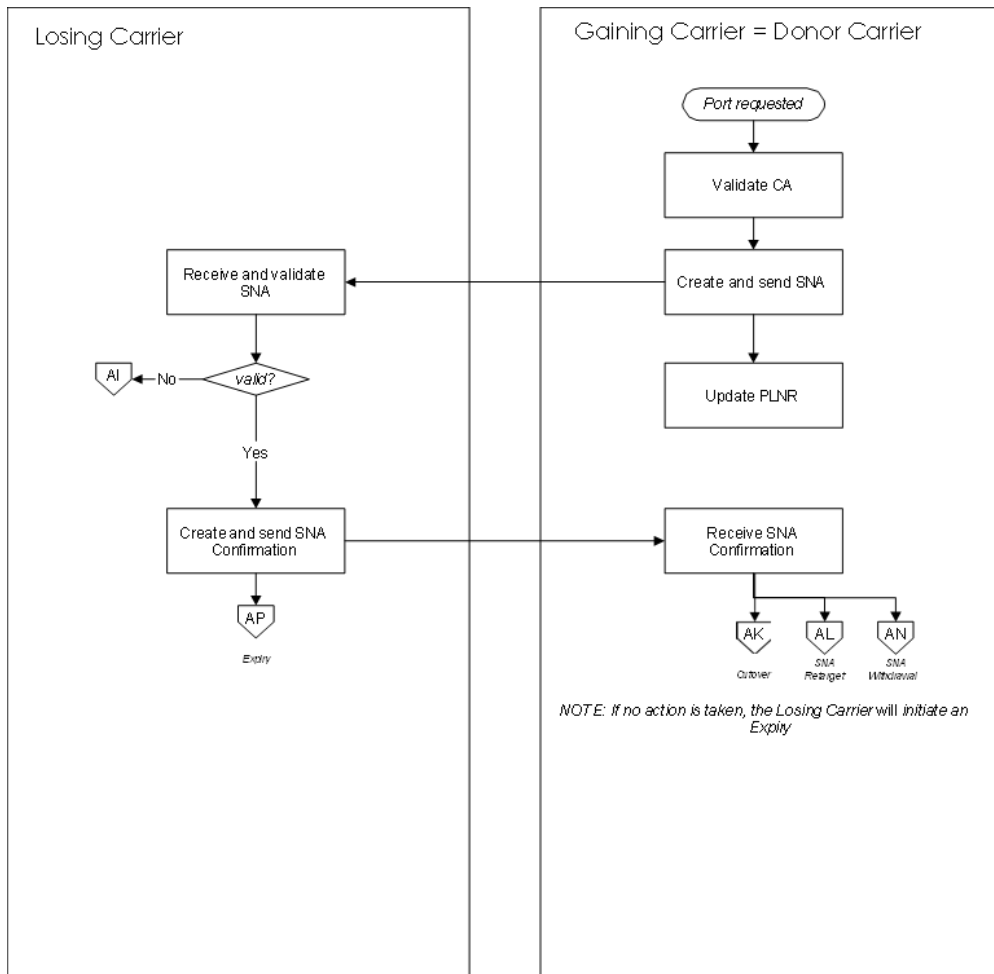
Losing Carrier

Gaining Carrier = Donor Carrier

Port requested

Validate CA

Receive and validate SNA

Create and send SNA

AI

No

valid?

Update PLNR

Yes

Create and send SNA Confirmation

Receive SNA Confirmation

AP

Expiry

AK

Cutover

AL

SNA Retarget

AN

SNA Withdrawal

NOTE: If no action is taken, the Losing Carrier will initiate an Expiry